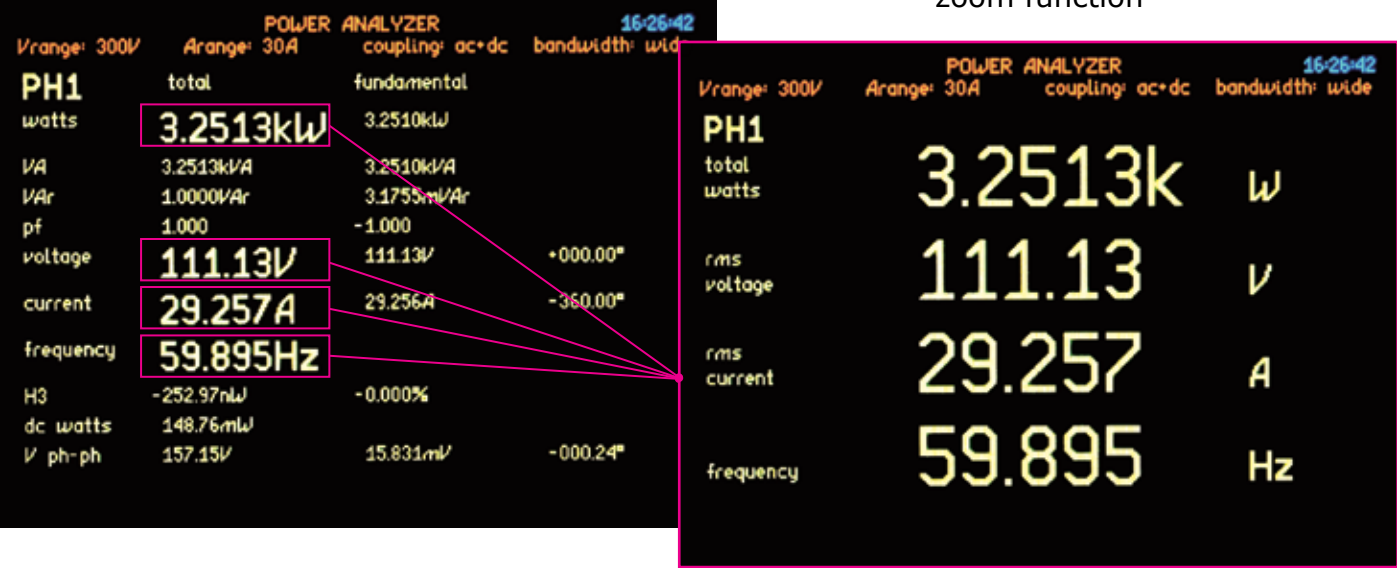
zoom function

POWER ANALYZER
16:26:42
Vrange: 300V Arange: 30A coupling: ac+dc bandwidth: wide

| PH1 | total | fundamental | |
|---|---|---|---|
| watts | 3.2513kW | 3.2510kW | |
| VA | 3.2513kVA | 3.2510kVA | |
| VAr | 1.0000VAr | 3.1755mVAr | |
| pf | 1.000 | -1.000 | |
| voltage | 111.13V | 111.13V | +000.00° |
| current | 29.257A | 29.256A | -360.00° |
| frequency | 59.895Hz | | |
| H3 | -252.97nW | -0.000% | |
| dc watts | 148.76mW | | |
| V ph-ph | 157.15V | 15.831mV | -000.24° |

POWER ANALYZER
16:26:42
Vrange: 300V Arange: 30A coupling: ac+dc bandwidth: wide

PH1
total watts 3.2513k W
rms voltage 111.13 V
rms current 29.257 A
frequency 59.895 Hz